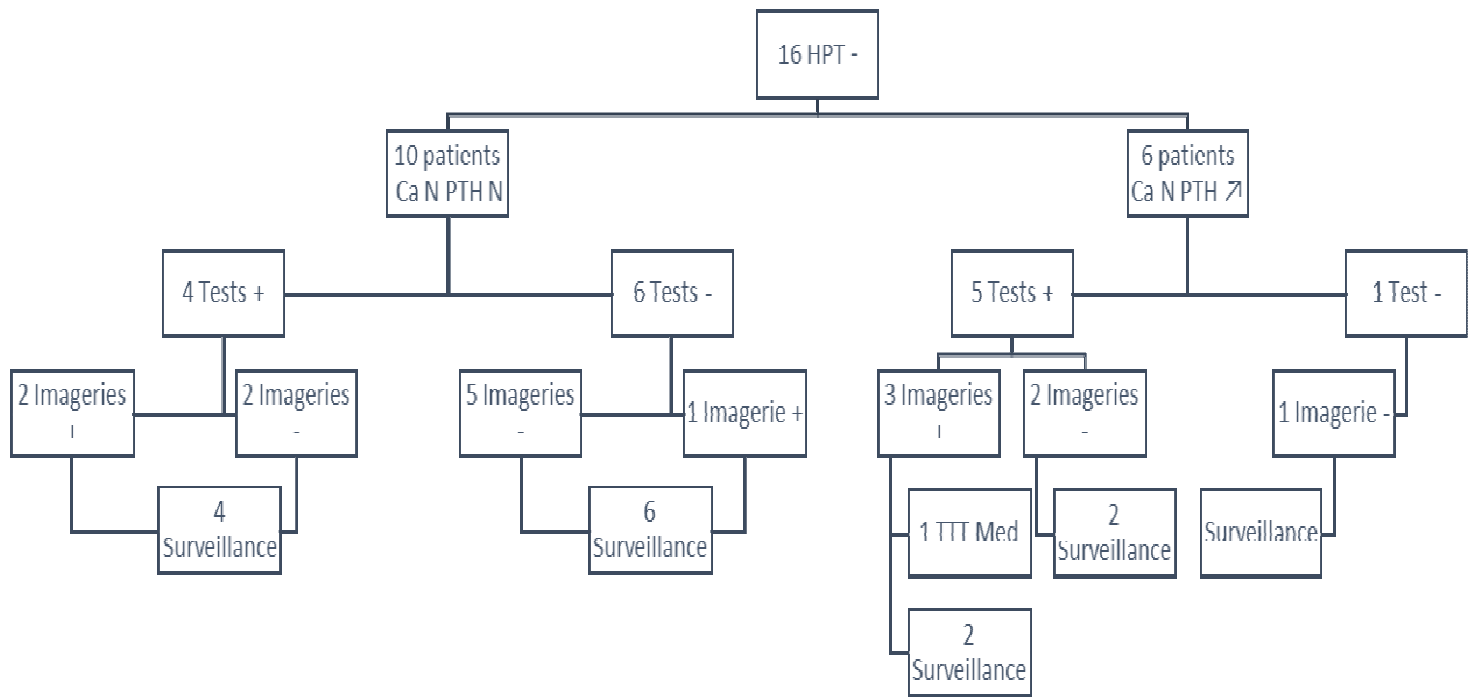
16 HPT -

10 patients
Ca N PTH N

6 patients
Ca N PTH ↗

4 Tests +

6 Tests -

5 Tests +

1 Test -

2 Imageries
+

2 Imageries
-

5 Imageries
-

1 Imagerie +

3 Imageries
+

2 Imageries
-

1 Imagerie -

4
Surveillance

6
Surveillance

1 TTT Med

2
Surveillance

Surveillance

2
Surveillance